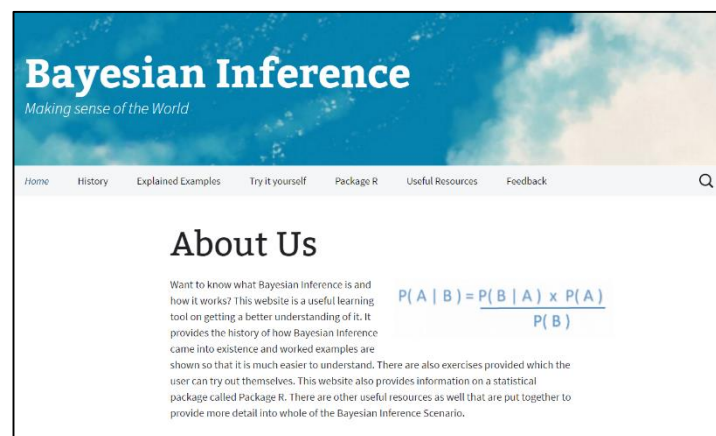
Bayesian Inference
Making sense of the World

Home History Explained Examples Try it yourself Package R Useful Resources Feedback

About Us

Want to know what Bayesian Inference is and how it works? This website is a useful learning tool on getting a better understanding of it. It provides the history of how Bayesian Inference came into existence and worked examples are shown so that it is much easier to understand. There are also exercises provided which the user can try out themselves. This website also provides information on a statistical package called Package R. There are other useful resources as well that are put together to provide more detail into whole of the Bayesian Inference Scenario.

$P(A \mid B) = \frac{P(B \mid A) \times P(A)}{P(B)}$